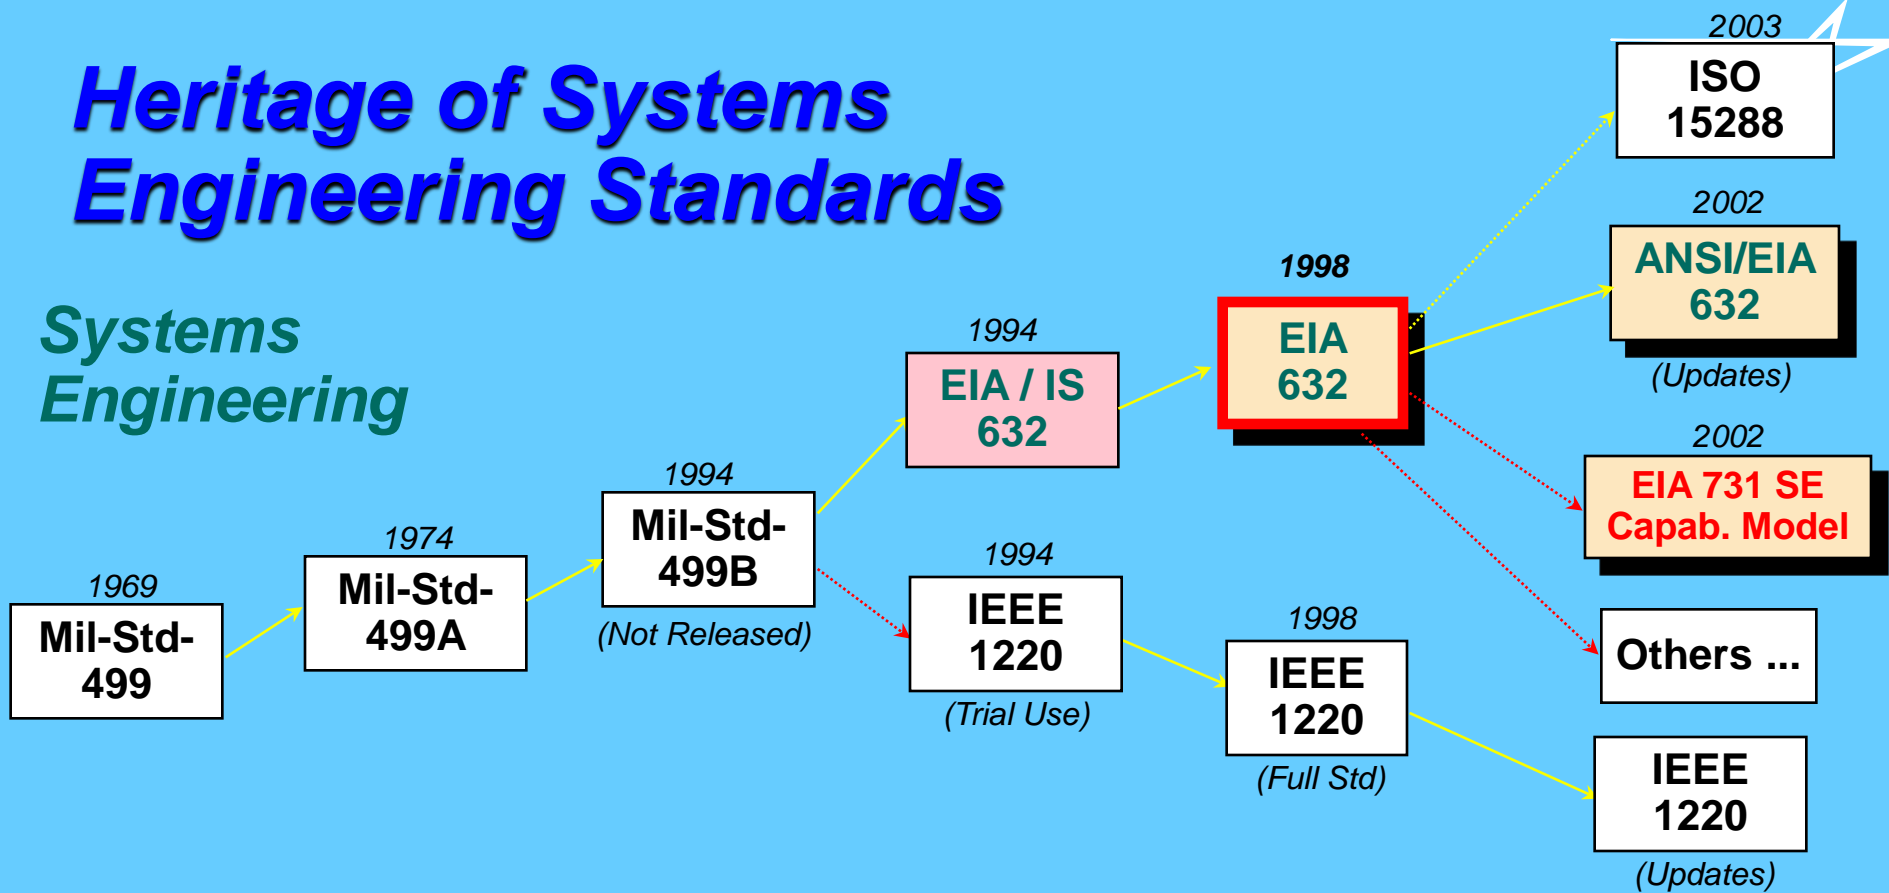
Heritage of Systems Engineering Standards

Systems Engineering

1969
Mil-Std-499

1974
Mil-Std-499A

1994
Mil-Std-499B
(Not Released)

1994
EIA / IS 632

1994
IEEE 1220
(Trial Use)

1998
EIA 632

1998
IEEE 1220
(Full Std)

2003
ISO 15288

2002
ANSI/EIA 632
(Updates)

2002
EIA 731 SE Capab. Model

Others ...

IEEE 1220
(Updates)